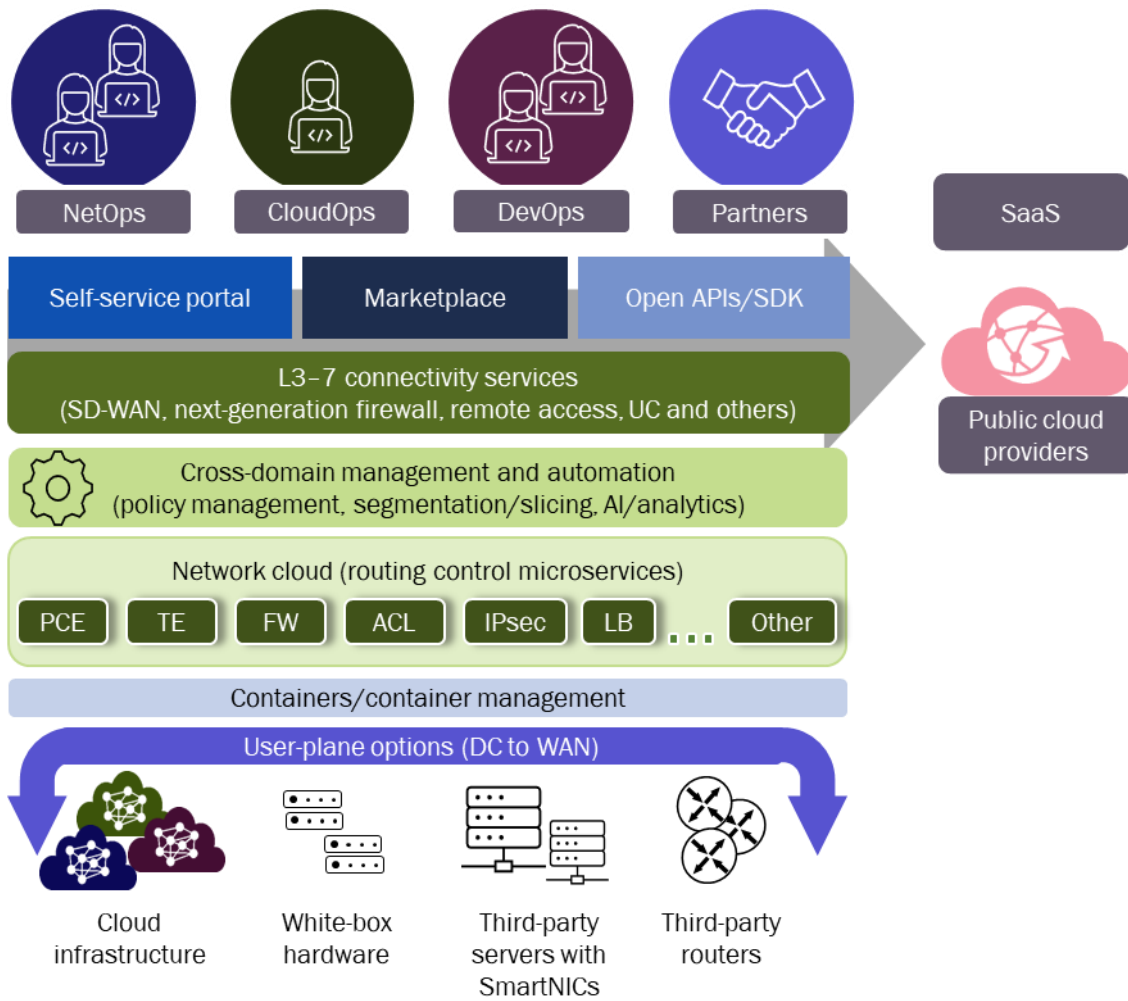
NetOps

CloudOps

DevOps

Partners

SaaS

Self-service portal

Marketplace

Open APIs/SDK

Public cloud providers

L3–7 connectivity services
(SD-WAN, next-generation firewall, remote access, UC and others)

Cross-domain management and automation
(policy management, segmentation/slicing, AI/analytics)

Network cloud (routing control microservices)

| PCE | TE | FW | ACL | IPsec | LB | ... | Other |
|---|---|---|---|---|---|---|---|

Containers/container management

User-plane options (DC to WAN)

Cloud infrastructure

White-box hardware

Third-party servers with SmartNICs

Third-party routers